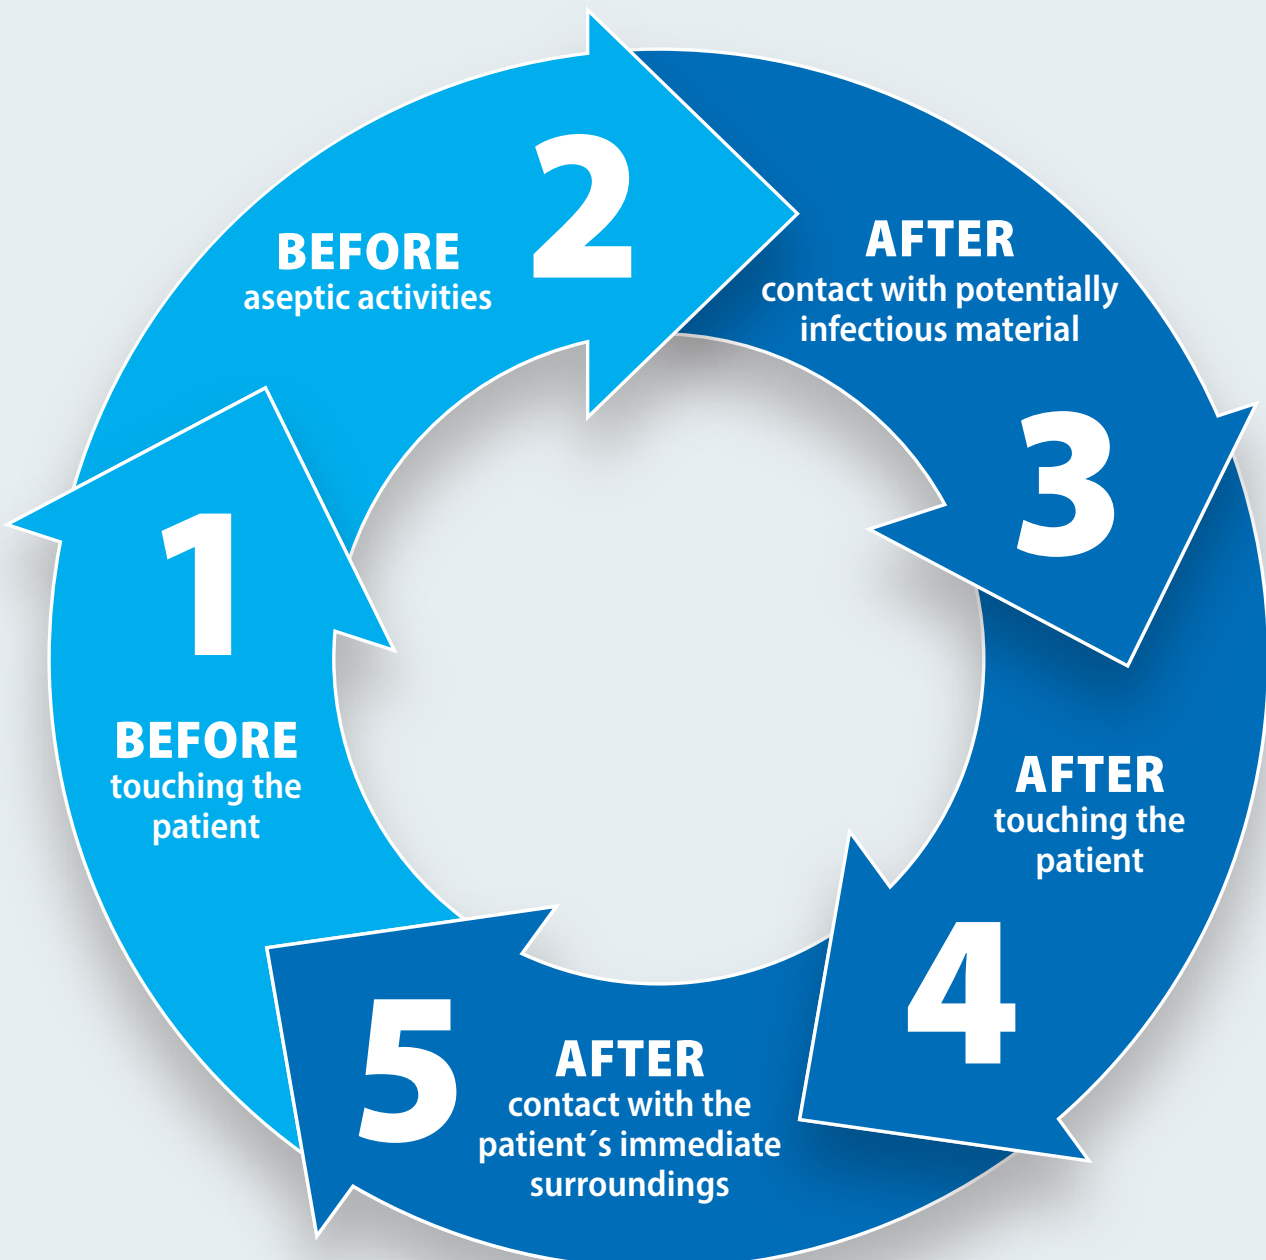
1
BEFORE
touching the patient

2
BEFORE
aseptic activities

3
AFTER
contact with potentially infectious material

4
AFTER
touching the patient

5
AFTER
contact with the patient´s immediate surroundings